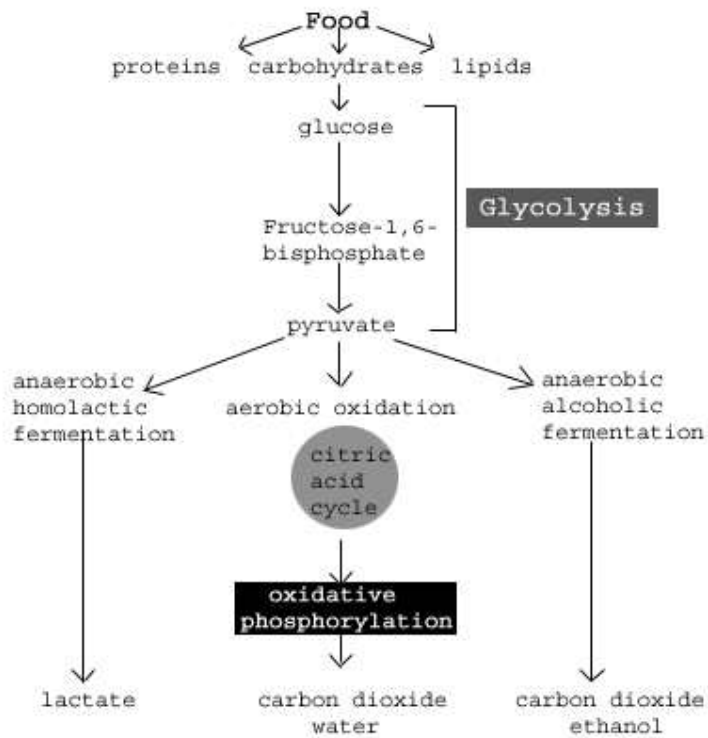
Food

proteins carbohydrates lipids

glucose

Glycolysis

Fructose-1,6-bisphosphate

pyruvate

anaerobic homolactic fermentation

aerobic oxidation

anaerobic alcoholic fermentation

citric acid cycle

oxidative phosphorylation

lactate

carbon dioxide water

carbon dioxide ethanol